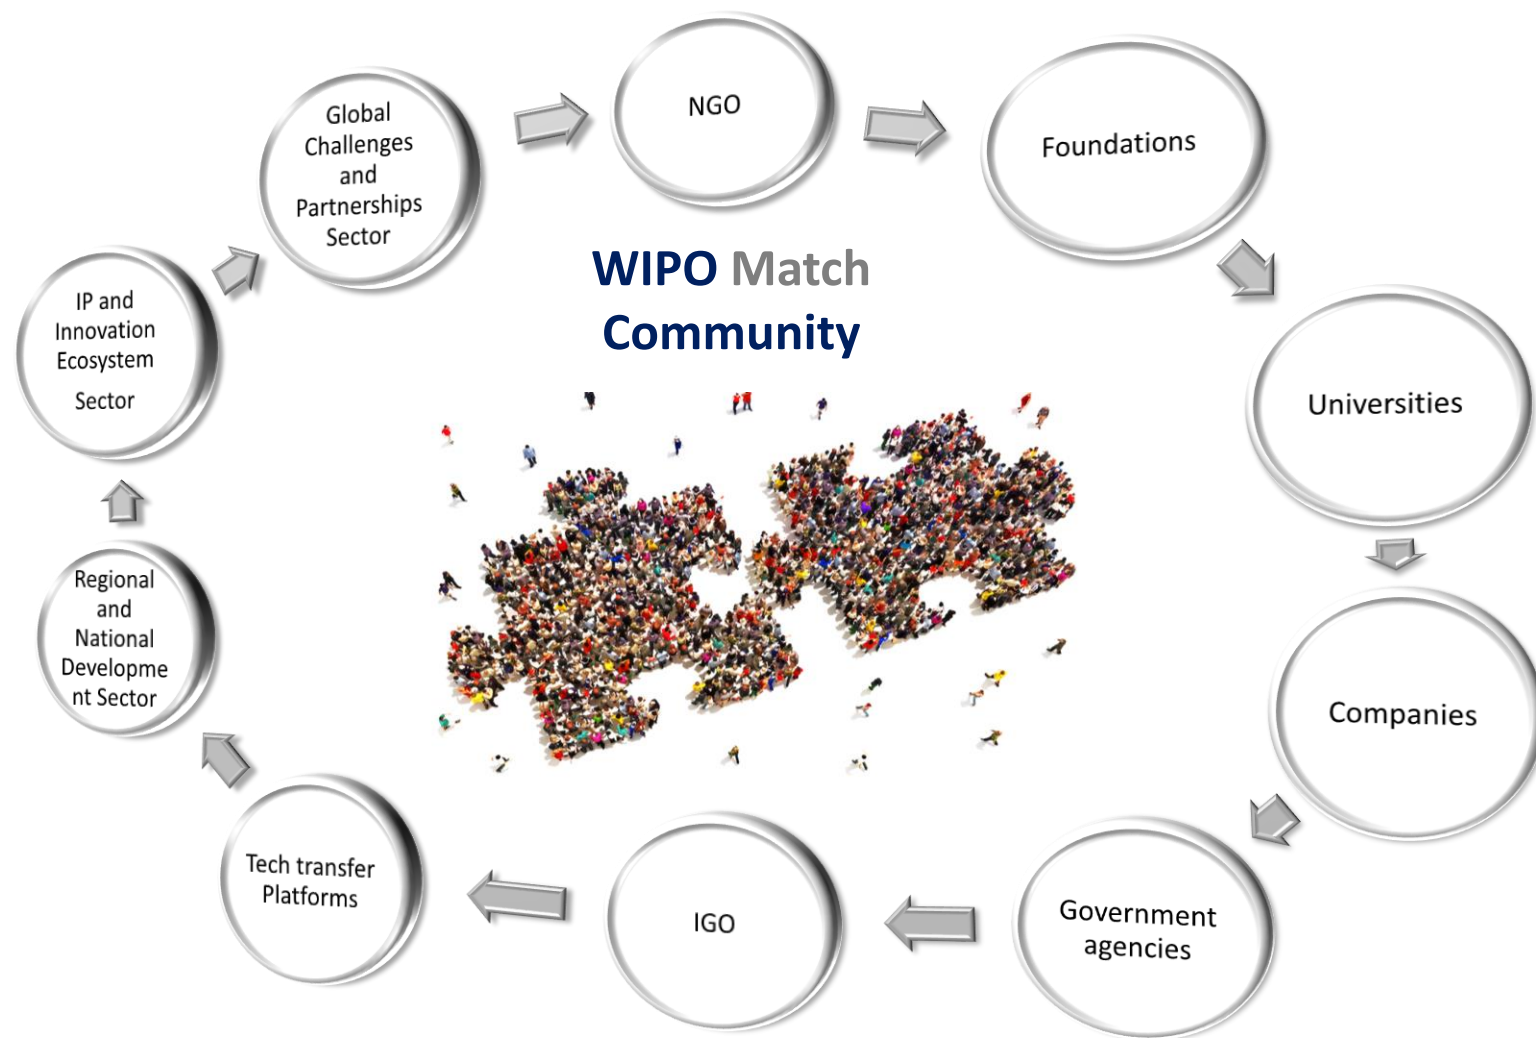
WIPO Match Community

NGO

Foundations

Universities

Companies

Government agencies

IGO

Tech transfer Platforms

Regional and National Developme nt Sector

IP and Innovation Ecosystem Sector

Global Challenges and Partnerships Sector